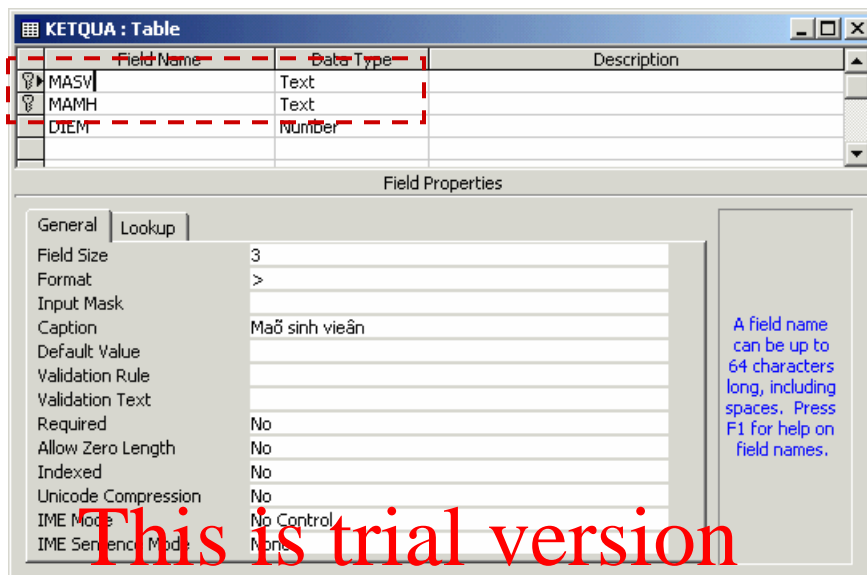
KETQUA : Table

| Field Name | Data Type | Description |
|---|---|---|
| MASV | Text | |
| MAMH | Text | |
| DIEM | Number | |

Field Properties

General | Lookup

| | |
|---|---|
| Field Size | 3 |
| Format | > |
| Input Mask | |
| Caption | Maõ sinh vieân |
| Default Value | |
| Validation Rule | |
| Validation Text | |
| Required | No |
| Allow Zero Length | No |
| Indexed | No |
| Unicode Compression | No |
| IME Mode | No Control |
| IME Sentence Mode | None |

A field name can be up to 64 characters long, including spaces. Press F1 for help on field names.

This is trial version